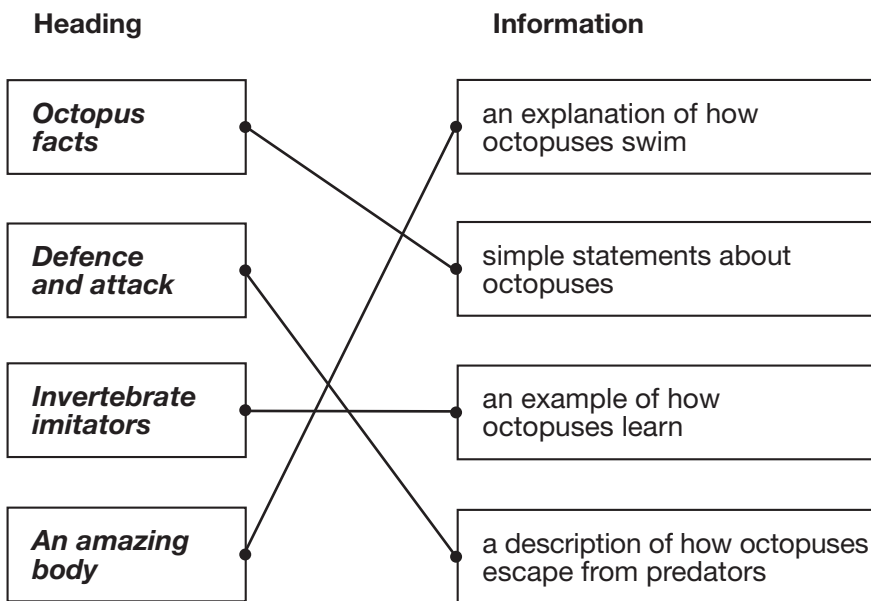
Heading

Information

*Octopus facts*

*Defence and attack*

*Invertebrate imitators*

*An amazing body*

an explanation of how octopuses swim

simple statements about octopuses

an example of how octopuses learn

a description of how octopuses escape from predators